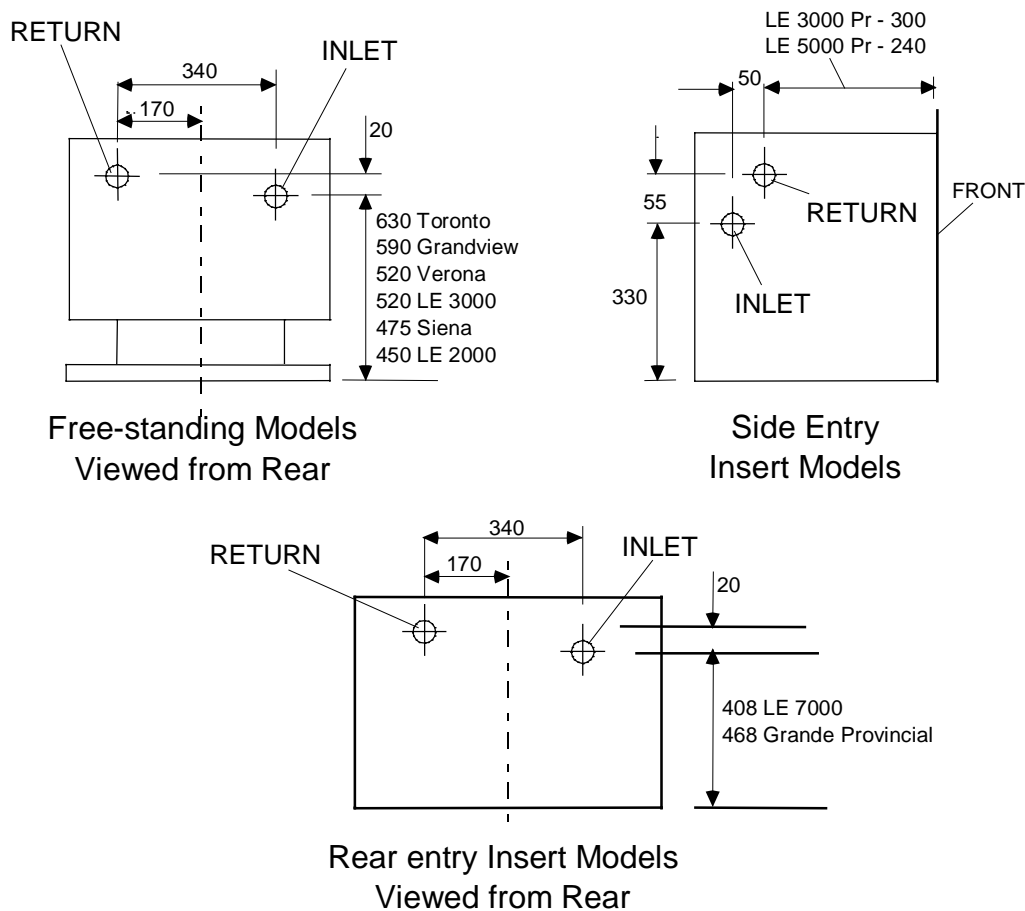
RETURN
340
INLET
170
20
630 Toronto
590 Grandview
520 Verona
520 LE 3000
475 Siena
450 LE 2000

Free-standing Models
Viewed from Rear

LE 3000 Pr - 300
LE 5000 Pr - 240
50
FRONT
RETURN
55
330
INLET

Side Entry
Insert Models

340
RETURN
INLET
170
20
408 LE 7000
468 Grande Provincial

Rear entry Insert Models
Viewed from Rear